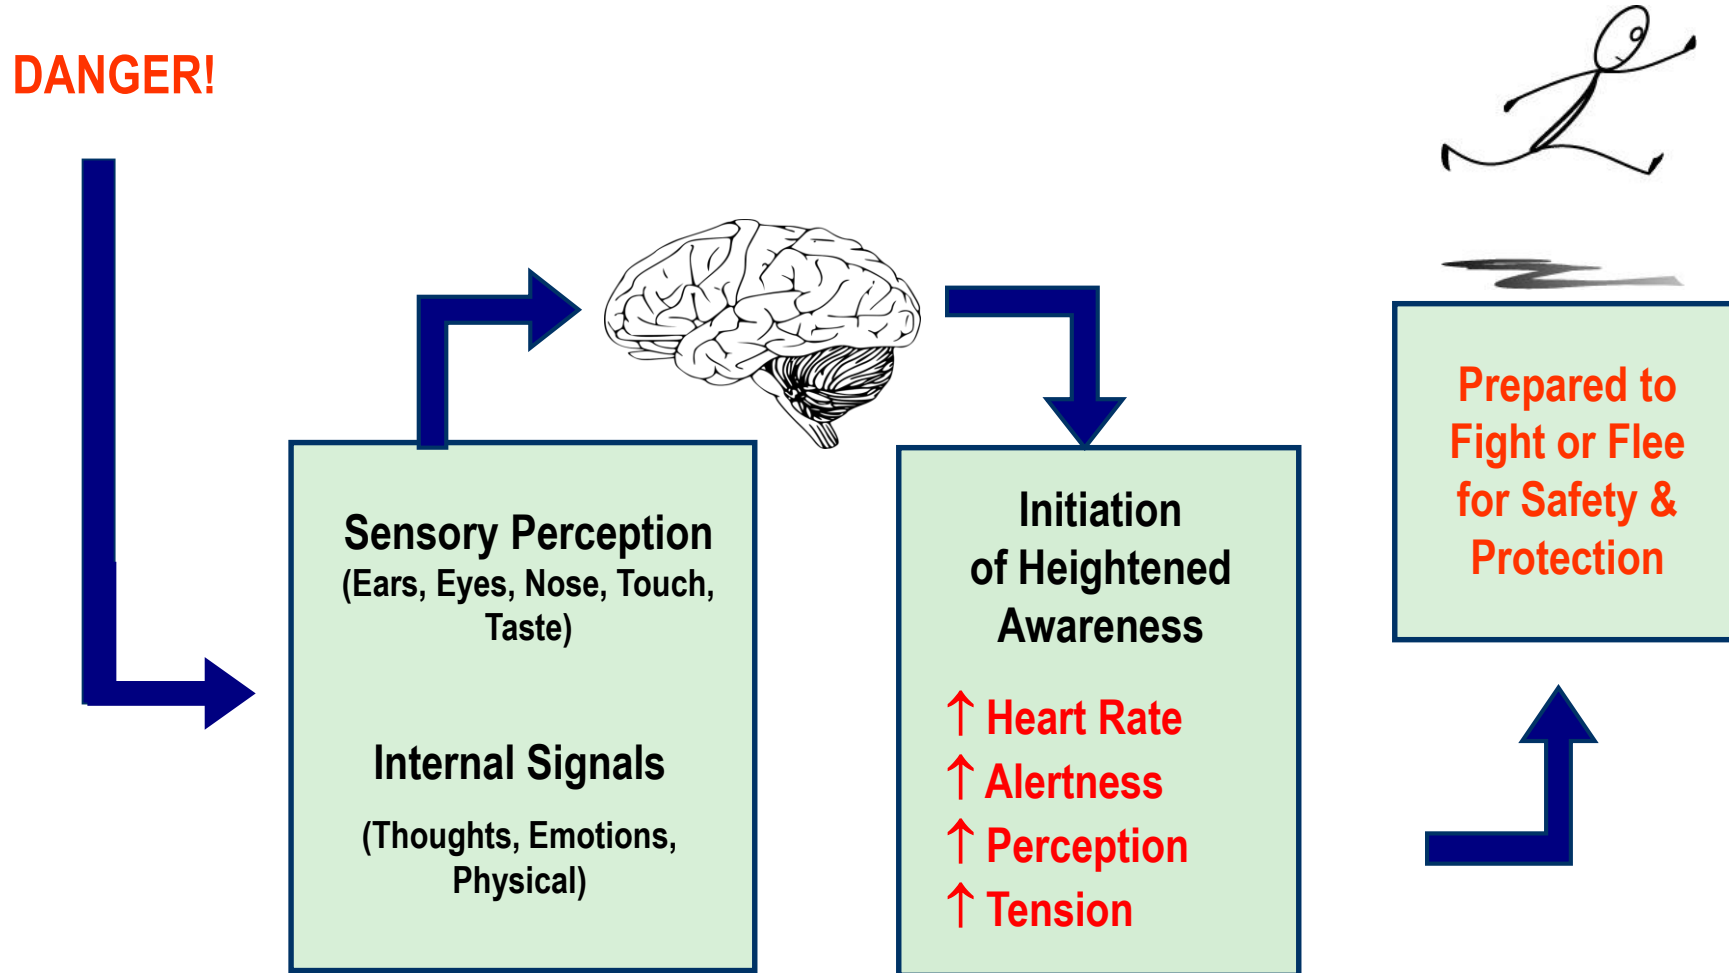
DANGER!

Sensory Perception
(Ears, Eyes, Nose, Touch, Taste)

Internal Signals
(Thoughts, Emotions, Physical)

Initiation of Heightened Awareness

↑ Heart Rate
↑ Alertness
↑ Perception
↑ Tension

Prepared to Fight or Flee for Safety & Protection